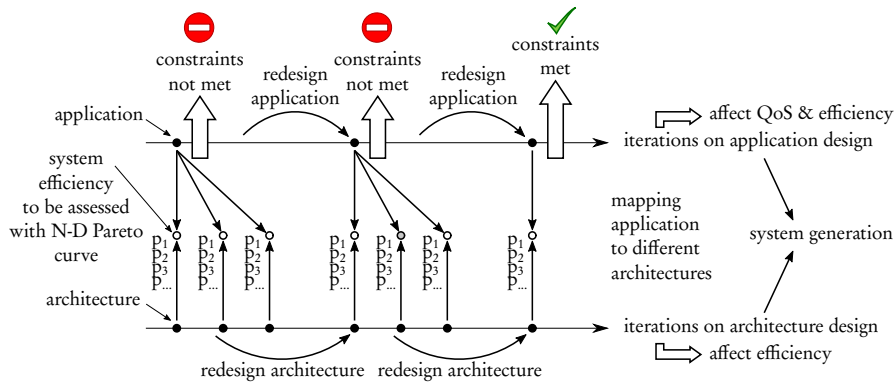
constraints not met

redesign application

constraints not met

redesign application

constraints met

application

system efficiency to be assessed with N-D Pareto curve

$p_1$ $p_2$ $p_3$ $p_{...}$

$p_1$ $p_2$ $p_3$ $p_{...}$

$p_1$ $p_2$ $p_3$ $p_{...}$

$p_1$ $p_2$ $p_3$ $p_{...}$

$p_1$ $p_2$ $p_3$ $p_{...}$

$p_1$ $p_2$ $p_3$ $p_{...}$

$p_1$ $p_2$ $p_3$ $p_{...}$

architecture

redesign architecture

redesign architecture

affect QoS & efficiency

iterations on application design

mapping application to different architectures

system generation

iterations on architecture design

affect efficiency